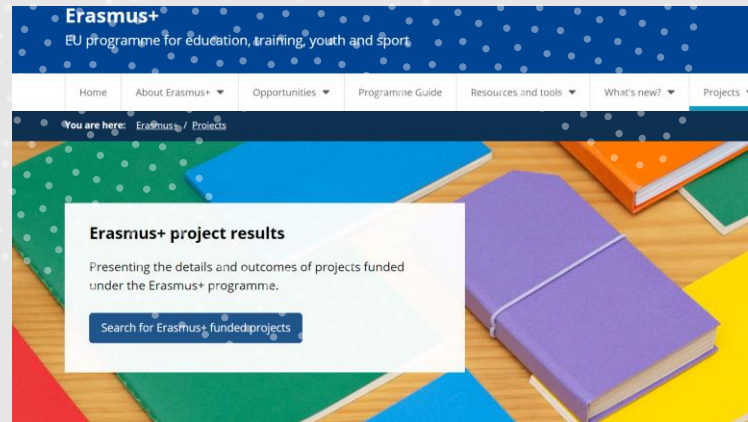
Erasmus+

EU programme for education, training, youth and sport

Home | About Erasmus+ | Opportunities | Programme Guide | Resources and tools | What's new? | Projects

You are here: Erasmus+ / Projects

Erasmus+ project results

Presenting the details and outcomes of projects funded under the Erasmus+ programme.

Search for Erasmus+ funded projects